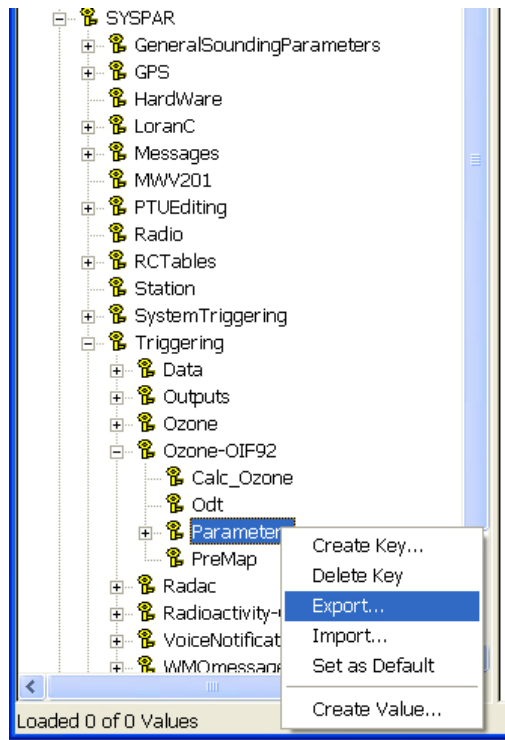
SYSPAR
GeneralSoundingParameters
GPS
HardWare
LoranC
Messages
MWV201
PTUEditing
Radio
RCTables
Station
SystemTriggering
Triggering
Data
Outputs
Ozone
Ozone-OIF92
Calc_Ozone
Odt
Parameter
PreMap
Radac
Radioactivity-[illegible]
VoiceNotificat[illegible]
WMOmessage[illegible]

Create Key...
Delete Key
Export...
Import...
Set as Default
Create Value...

Loaded 0 of 0 Values